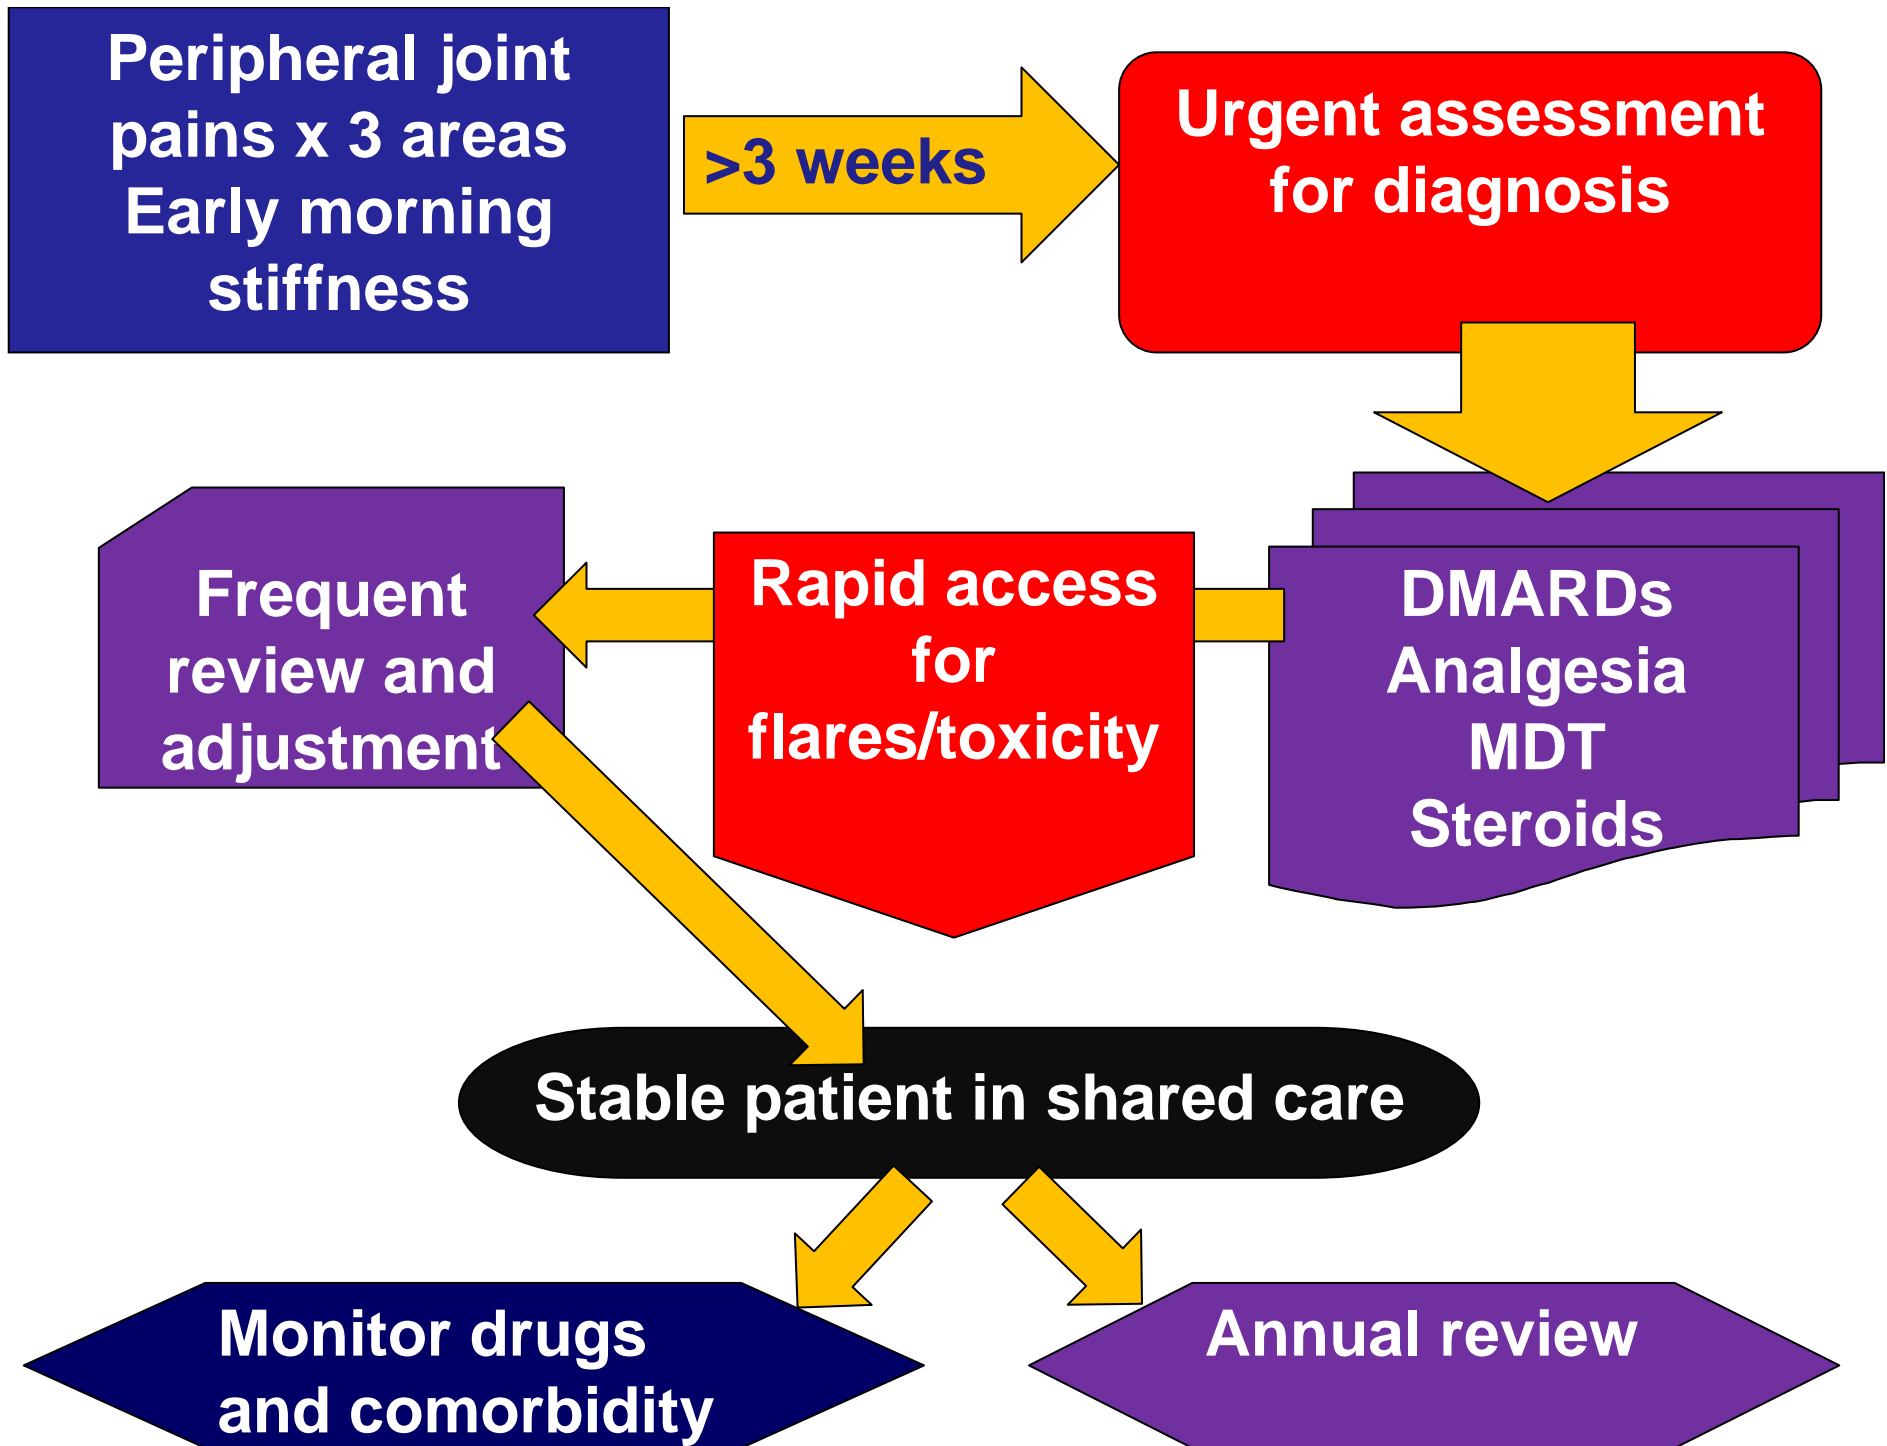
Peripheral joint pains x 3 areas Early morning stiffness

>3 weeks

Urgent assessment for diagnosis

DMARDs
Analgesia
MDT
Steroids

Rapid access for flares/toxicity

Frequent review and adjustment

Stable patient in shared care

Monitor drugs and comorbidity

Annual review